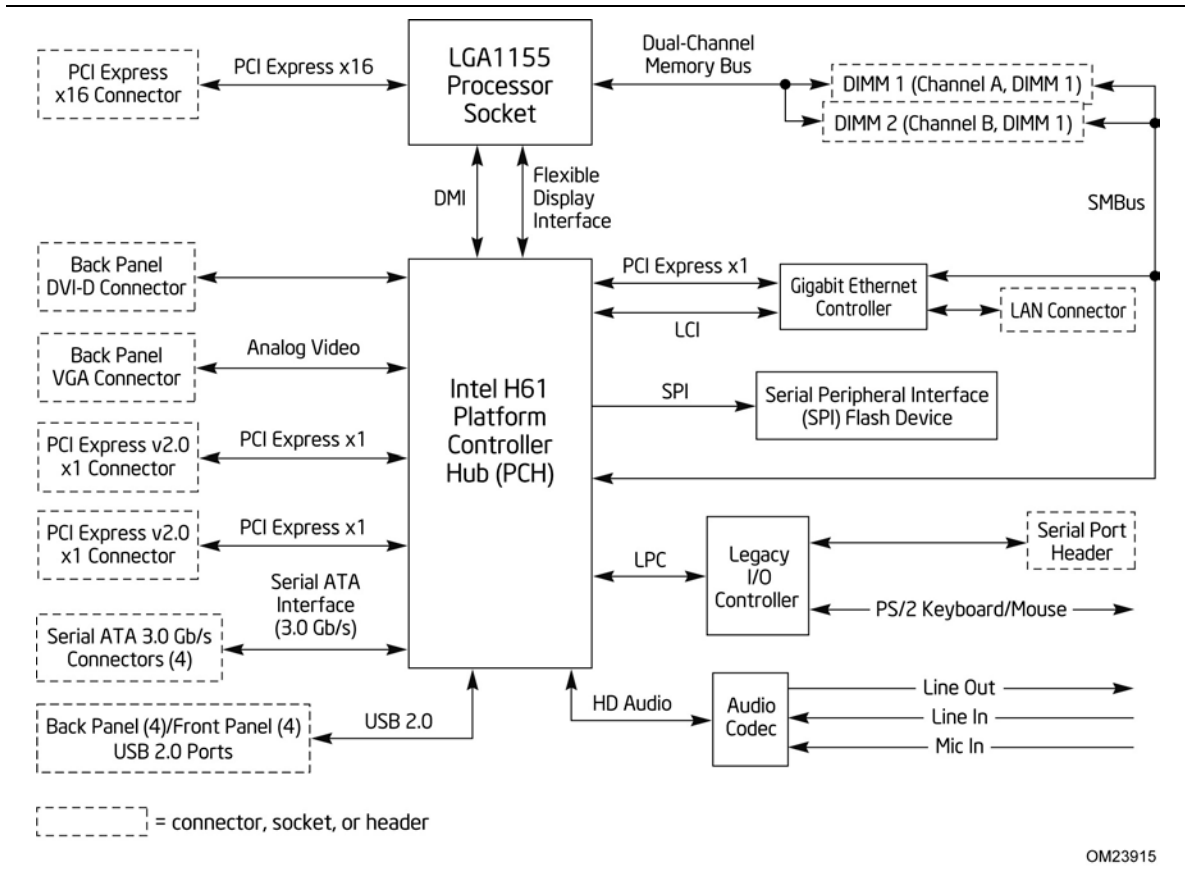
PCI Express x16 Connector

PCI Express x16

LGA1155 Processor Socket

Dual-Channel Memory Bus

DIMM 1 (Channel A, DIMM 1)

DIMM 2 (Channel B, DIMM 1)

DMI

Flexible Display Interface

SMBus

Back Panel DVI-D Connector

PCI Express x1

Gigabit Ethernet Controller

LAN Connector

LCI

Back Panel VGA Connector

Analog Video

Intel H61 Platform Controller Hub (PCH)

SPI

Serial Peripheral Interface (SPI) Flash Device

PCI Express v2.0 x1 Connector

PCI Express x1

PCI Express v2.0 x1 Connector

PCI Express x1

LPC

Legacy I/O Controller

Serial Port Header

PS/2 Keyboard/Mouse

Serial ATA Interface (3.0 Gb/s)

Serial ATA 3.0 Gb/s Connectors (4)

HD Audio

Audio Codec

Line Out

Line In

Mic In

Back Panel (4)/Front Panel (4) USB 2.0 Ports

USB 2.0

= connector, socket, or header

OM23915